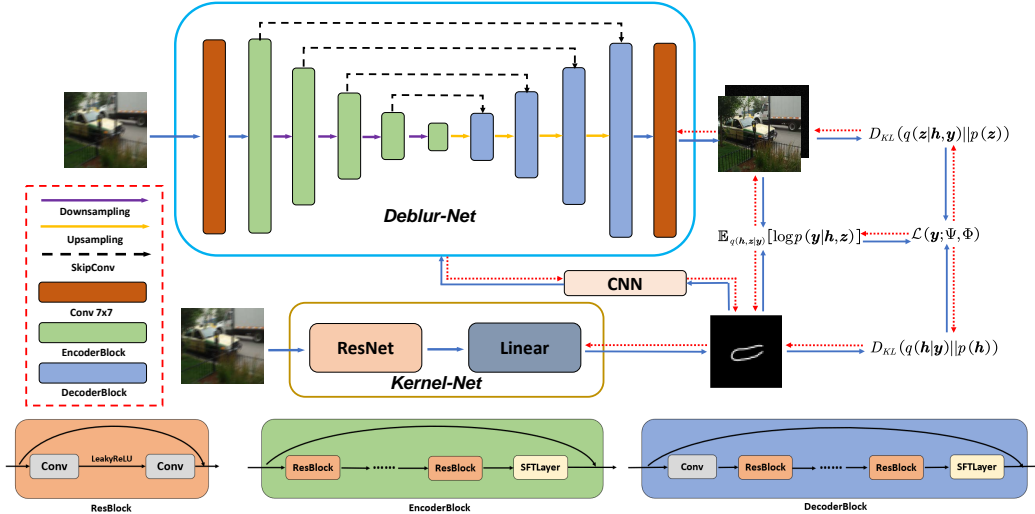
Deblur-Net

$D_{KL}(q(\boldsymbol{z}|\boldsymbol{h},\boldsymbol{y})||p(\boldsymbol{z}))$

$\mathbb{E}_{q(\boldsymbol{h},\boldsymbol{z}|\boldsymbol{y})}[\log p(\boldsymbol{y}|\boldsymbol{h},\boldsymbol{z})]$

$\mathcal{L}(\boldsymbol{y};\Psi,\Phi)$

CNN

ResNet

Linear

Kernel-Net

$D_{KL}(q(\boldsymbol{h}|\boldsymbol{y})||p(\boldsymbol{h}))$

Downsampling

Upsampling

SkipConv

Conv 7x7

EncoderBlock

DecoderBlock

Conv
LeakyReLU
Conv
ResBlock

ResBlock
ResBlock
SFTLayer
EncoderBlock

Conv
ResBlock
ResBlock
SFTLayer
DecoderBlock